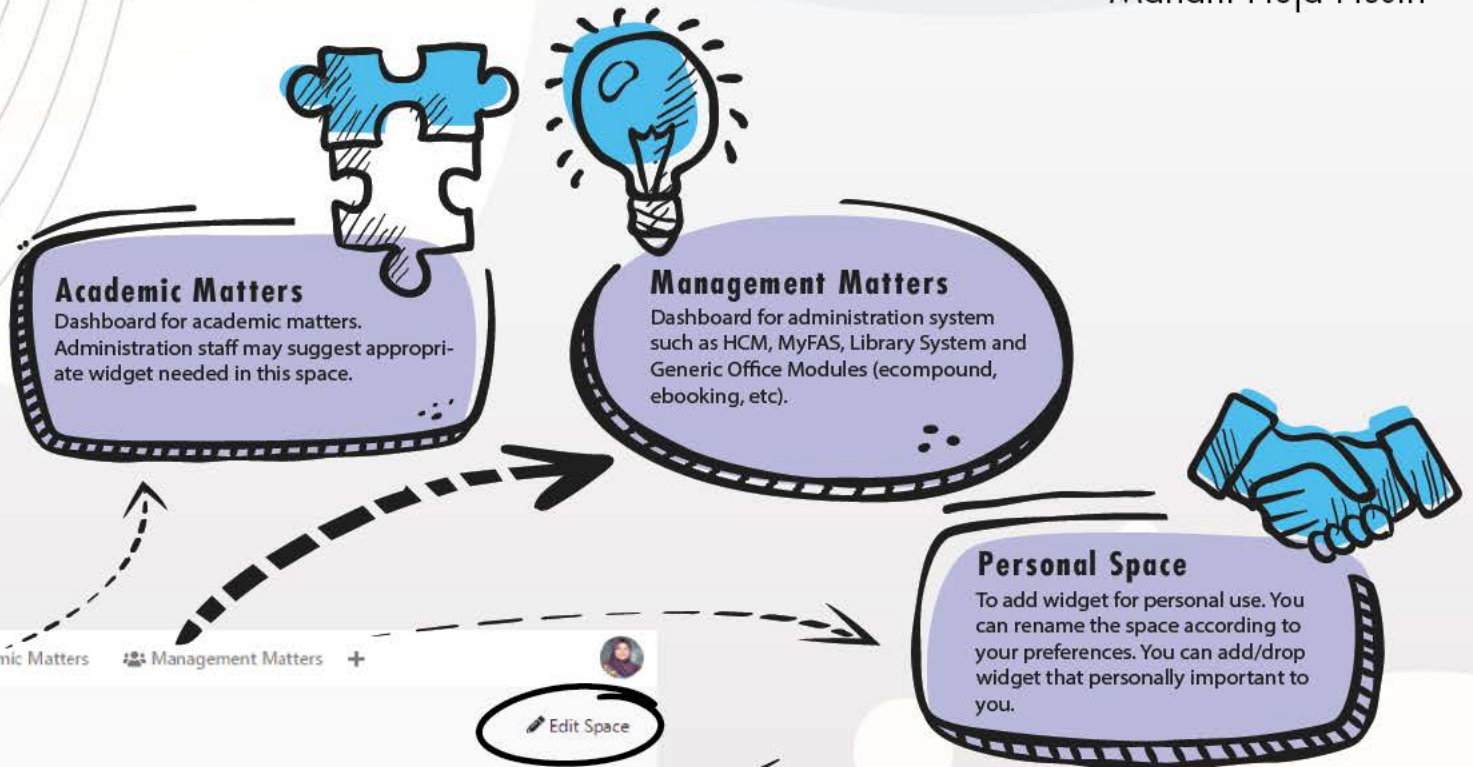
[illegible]

Academic Matters
Dashboard for academic matters. Administration staff may suggest appropriate widget needed in this space.

Management Matters
Dashboard for administration system such as HCM, MyFAS, Library System and Generic Office Modules (ecompound, ebooking, etc).

Personal Space
To add widget for personal use. You can rename the space according to your preferences. You can add/drop widget that personally important to you.

mic Matters Management Matters +

Edit Space